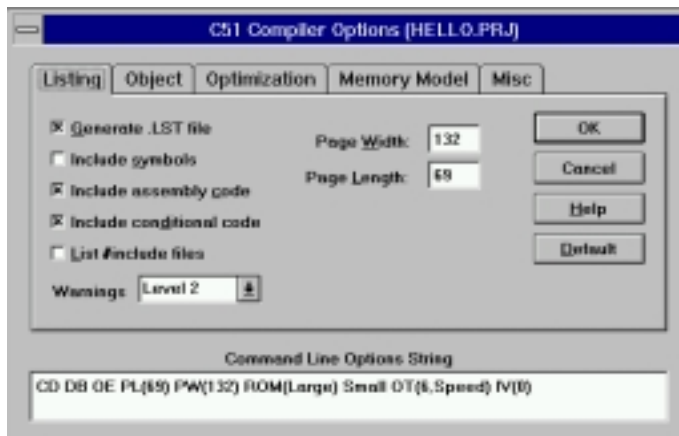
C51 Compiler Options (HELLO.PRJ)

Listing | Object | Optimization | Memory Model | Misc

☒ Generate .LST file
☐ Include symbols
☒ Include assembly code
☒ Include conditional code
☐ List #include files

Warnings: Level 2

Page Width: 132
Page Length: 69

OK
Cancel
Help
Default

Command Line Options String

CD DB OE PL(69) PW(132) ROM(Large) Small OT(6,Speed) IV(0)